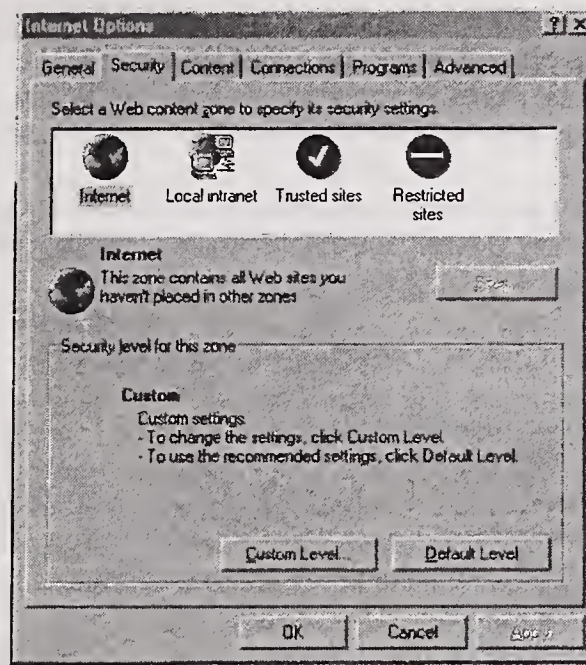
Internet Options

?| X

General | Security | Content | Connections | Programs | Advanced

Select a Web content zone to specify its security settings.

Internet | Local intranet | Trusted sites | Restricted sites

Internet
This zone contains all Web sites you haven't placed in other zones

Sites...

Security level for this zone

Custom
Custom settings.
- To change the settings, click Custom Level.
- To use the recommended settings, click Default Level.

Custom Level... | Default Level

OK | Cancel | Apply